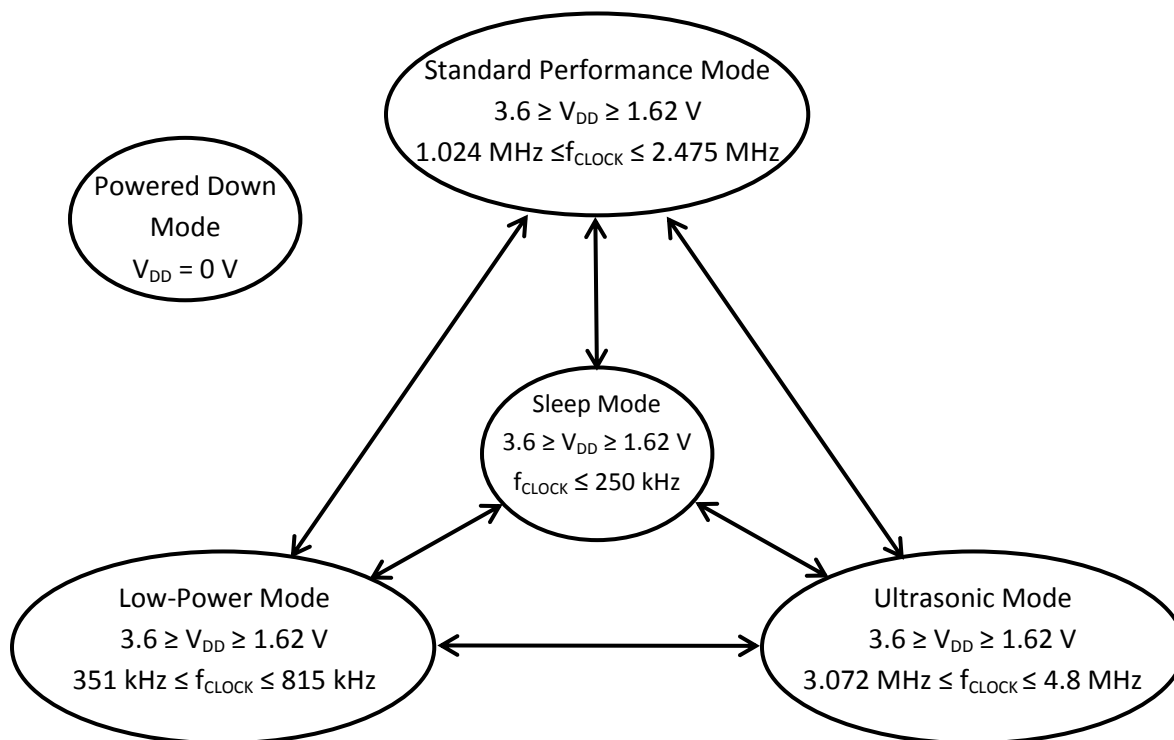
Standard Performance Mode
$3.6 \geq V_{DD} \geq 1.62$ V
1.024 MHz $\leq f_{CLOCK} \leq$ 2.475 MHz

Powered Down Mode
$V_{DD} = 0$ V

Sleep Mode
$3.6 \geq V_{DD} \geq 1.62$ V
$f_{CLOCK} \leq$ 250 kHz

Low-Power Mode
$3.6 \geq V_{DD} \geq 1.62$ V
351 kHz $\leq f_{CLOCK} \leq$ 815 kHz

Ultrasonic Mode
$3.6 \geq V_{DD} \geq 1.62$ V
3.072 MHz $\leq f_{CLOCK} \leq$ 4.8 MHz